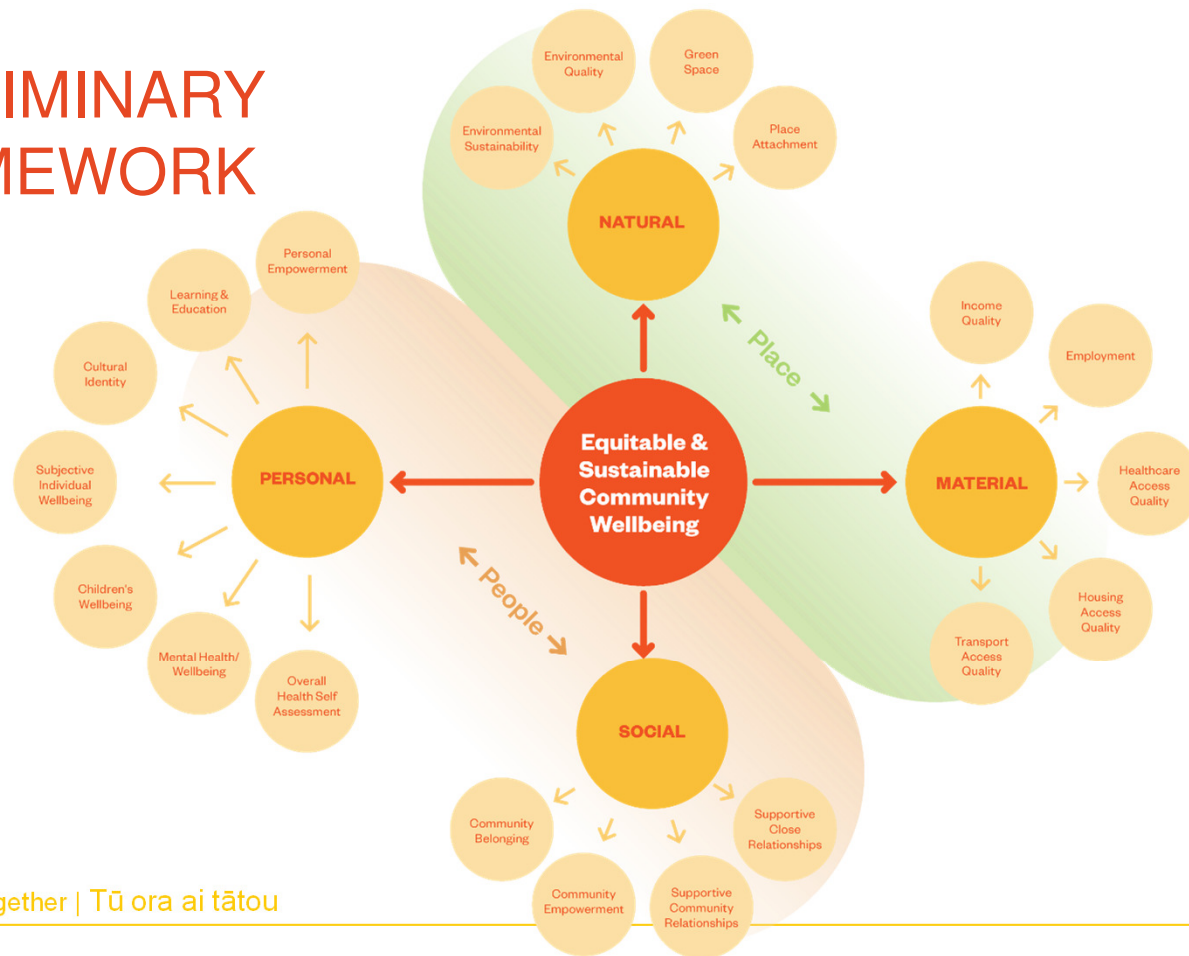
IMINARY
MEWORK

Environmental Quality

Green Space

Environmental Sustainability

Place Attachment

NATURAL

Personal Empowerment

Learning & Education

Cultural Identity

Subjective Individual Wellbeing

PERSONAL

Children's Wellbeing

Mental Health/ Wellbeing

Overall Health Self Assessment

Place

Equitable & Sustainable Community Wellbeing

People

Income Quality

Employment

MATERIAL

Healthcare Access Quality

Housing Access Quality

Transport Access Quality

SOCIAL

Community Belonging

Supportive Close Relationships

Community Empowerment

Supportive Community Relationships

gether | Tū ora ai tātou